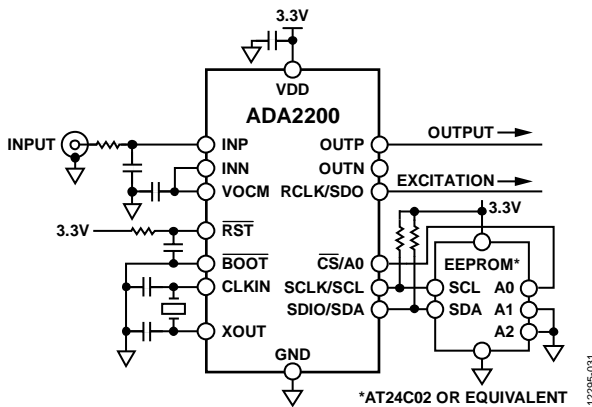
3.3V

VDD

ADA2200

INPUT

INP

INN

VOCM

OUTP

OUTN

RCLK/SDO

OUTPUT

EXCITATION

3.3V

$\overline{RST}$

$\overline{BOOT}$

CLKIN

XOUT

$\overline{CS}$/A0

SCLK/SCL

SDIO/SDA

3.3V

EEPROM*

SCL

SDA

A0

A1

A2

GND

*AT24C02 OR EQUIVALENT

12295-031